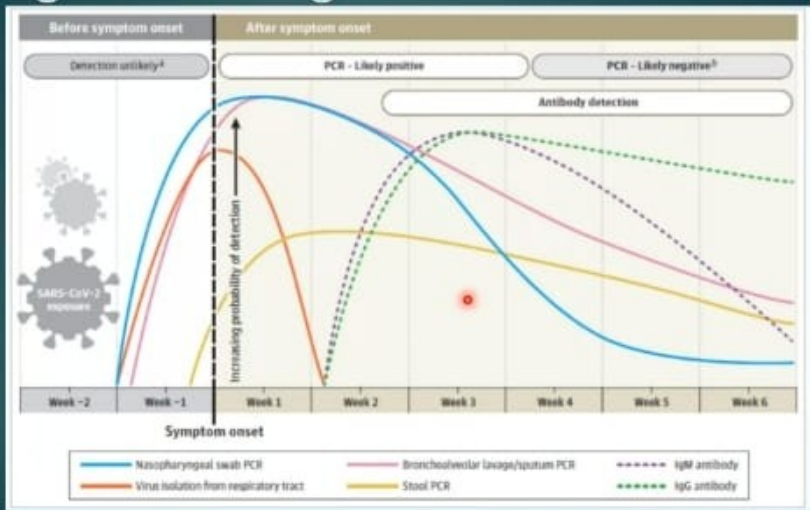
Before symptom onset

After symptom onset

Detection unlikely$^4$

PCR - Likely positive

PCR - Likely negative$^5$

Antibody detection

SARS-CoV-2 exposure

Increasing probability of detection

| Week −2 | Week −1 | Week 1 | Week 2 | Week 3 | Week 4 | Week 5 | Week 6 |
|---|---|---|---|---|---|---|---|

Symptom onset

Nasopharyngeal swab PCR

Bronchoalveolar lavage/sputum PCR

IgM antibody

Virus isolation from respiratory tract

Stool PCR

IgG antibody